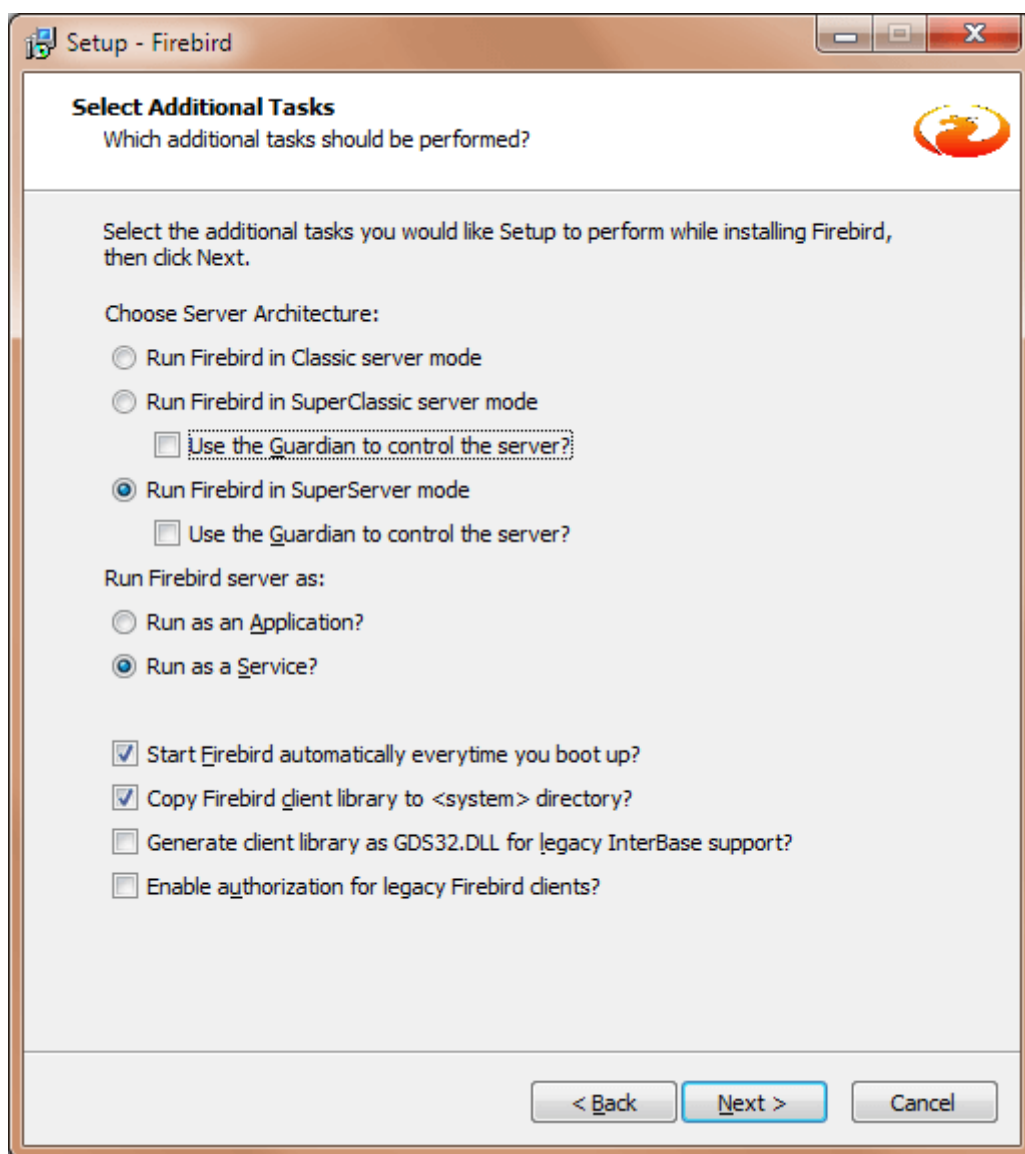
Setup - Firebird

Select Additional Tasks
Which additional tasks should be performed?

Select the additional tasks you would like Setup to perform while installing Firebird, then click Next.

Choose Server Architecture:

Run Firebird in Classic server mode

Run Firebird in SuperClassic server mode

Use the Guardian to control the server?

Run Firebird in SuperServer mode

Use the Guardian to control the server?

Run Firebird server as:

Run as an Application?

Run as a Service?

Start Firebird automatically everytime you boot up?

Copy Firebird client library to <system> directory?

Generate client library as GDS32.DLL for legacy InterBase support?

Enable authorization for legacy Firebird clients?

< Back Next > Cancel